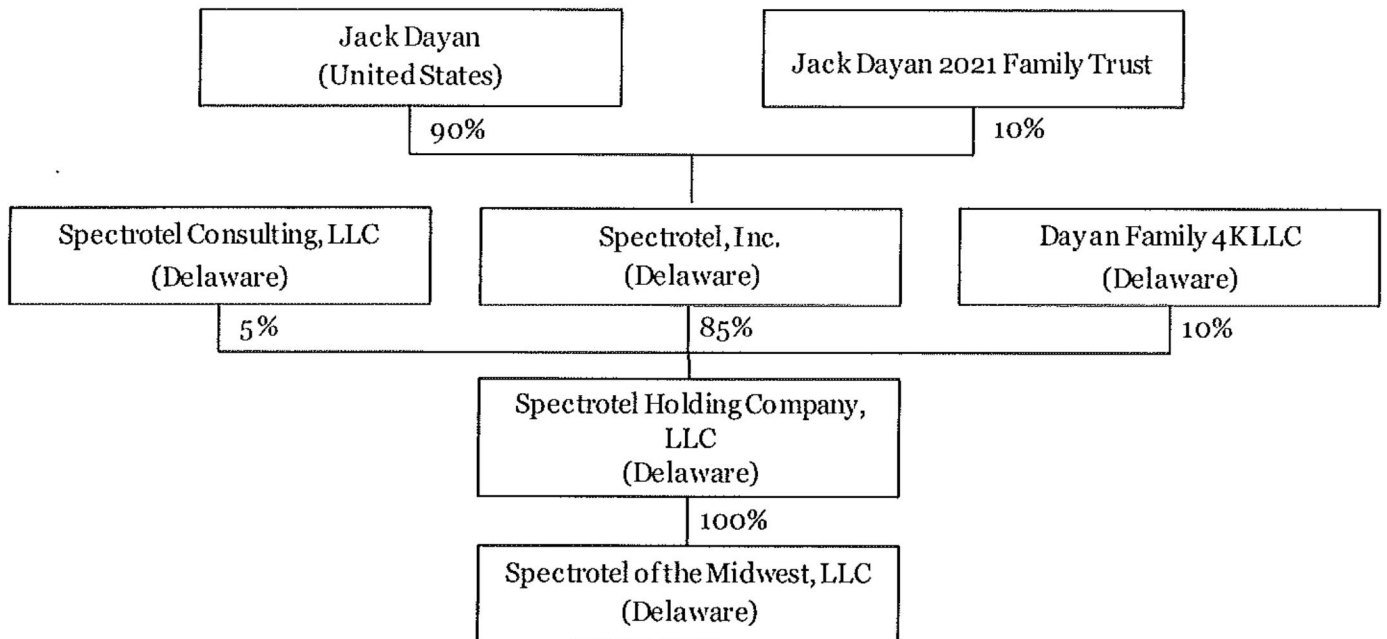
Jack Dayan
(United States)

Jack Dayan 2021 Family Trust

90%

10%

Spectrotel Consulting, LLC
(Delaware)

Spectrotel, Inc.
(Delaware)

Dayan Family 4K LLC
(Delaware)

5%

85%

10%

Spectrotel Holding Company, LLC
(Delaware)

100%

Spectrotel of the Midwest, LLC
(Delaware)